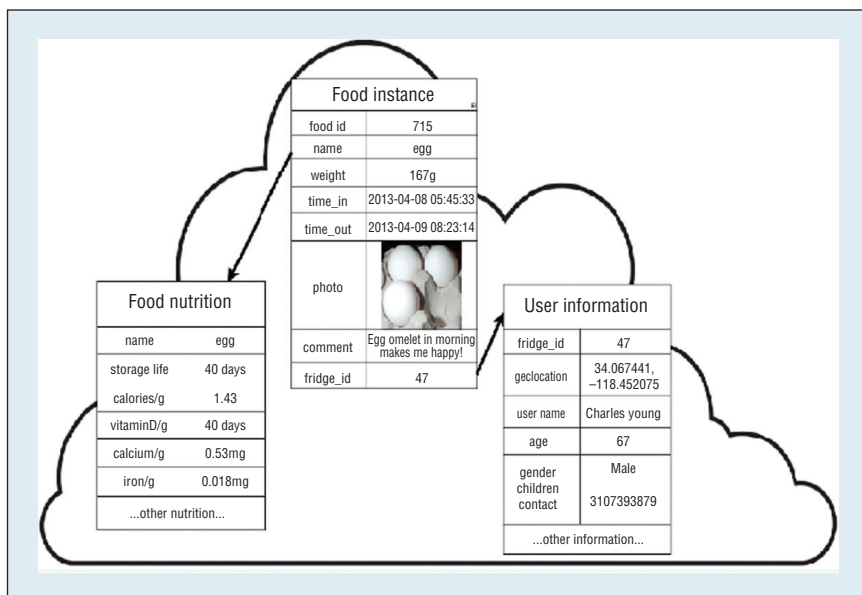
| Food instance | |
|---|---|
| food id | 715 |
| name | egg |
| weight | 167g |
| time_in | 2013-04-08 05:45:33 |
| time_out | 2013-04-09 08:23:14 |
| photo | |
| comment | Egg omelet in morning makes me happy! |
| fridge_id | 47 |

| Food nutrition | |
|---|---|
| name | egg |
| storage life | 40 days |
| calories/g | 1.43 |
| vitaminD/g | 40 days |
| calcium/g | 0.53mg |
| iron/g | 0.018mg |
| ...other nutrition... | |

| User information | |
|---|---|
| fridge_id | 47 |
| geclocation | 34.067441, –118.452075 |
| user name | Charles young |
| age | 67 |
| gender children contact | Male 3107393879 |
| ...other information... | |